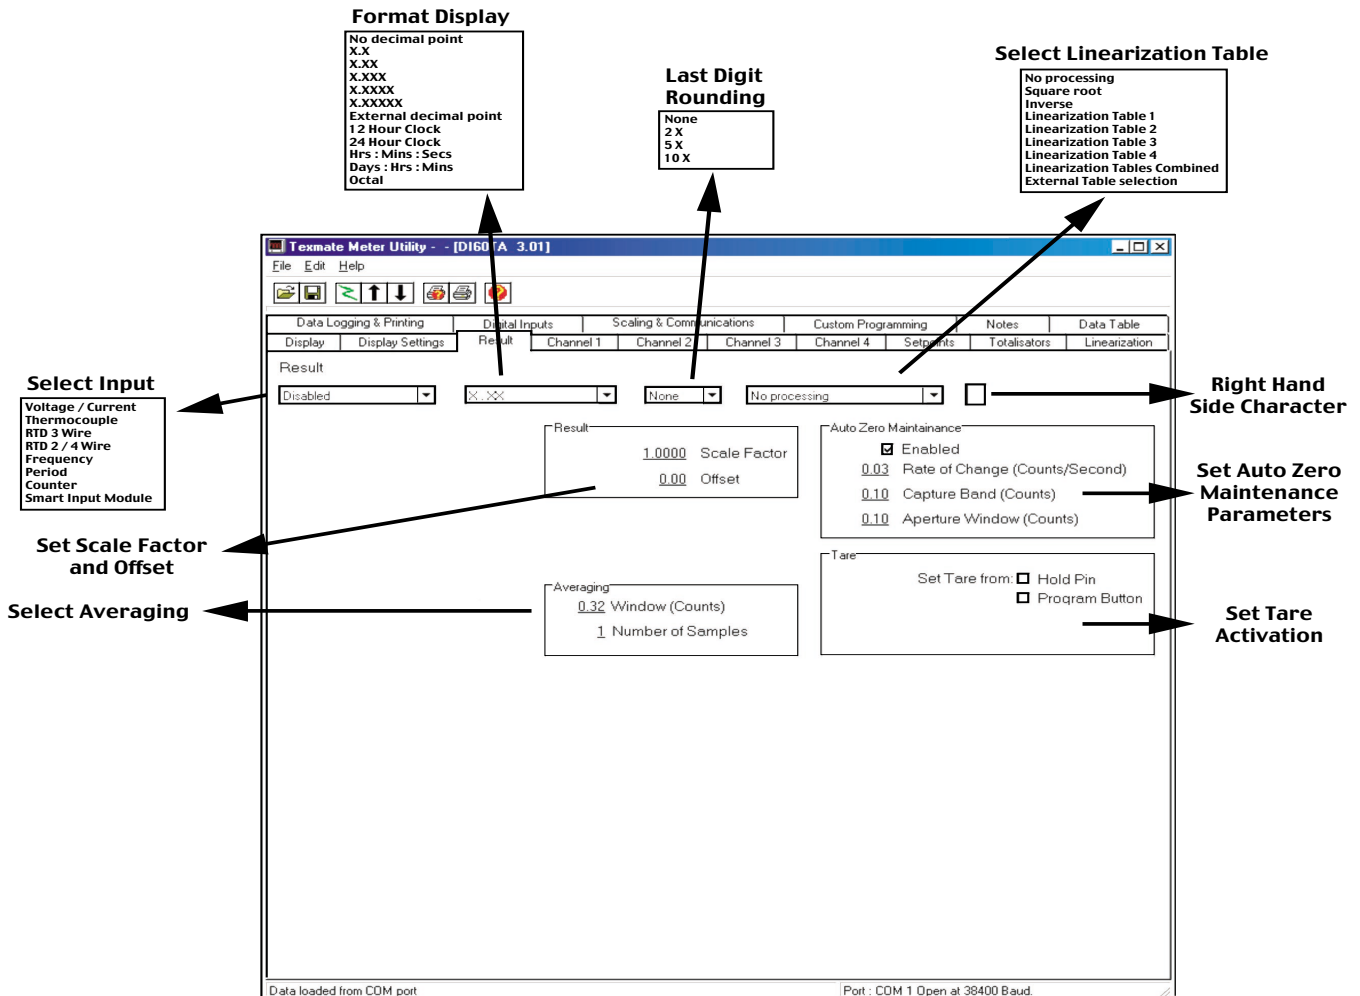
Format Display
No decimal point
X.X
X.XX
X.XXX
X.XXXX
X.XXXXX
External decimal point
12 Hour Clock
24 Hour Clock
Hrs : Mins : Secs
Days : Hrs : Mins
Octal

Last Digit Rounding
None
2 X
5 X
10 X

Select Linearization Table
No processing
Square root
Inverse
Linearization Table 1
Linearization Table 2
Linearization Table 3
Linearization Table 4
Linearization Tables Combined
External Table selection

Texmate Meter Utility - - [DI60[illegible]A 3.01]
File Edit Help

Data Logging & Printing | Digital Inputs | Scaling & Communications | Custom Programming | Notes | Data Table
Display | Display Settings | Result | Channel 1 | Channel 2 | Channel 3 | Channel 4 | Setpoints | Totalisators | Linearization

Result
Disabled
X.XX
None
No processing

Select Input
Voltage / Current
Thermocouple
RTD 3 Wire
RTD 2 / 4 Wire
Frequency
Period
Counter
Smart Input Module

Right Hand Side Character

Result
1.0000 Scale Factor
0.00 Offset

Auto Zero Maintainance
Enabled
0.03 Rate of Change (Counts/Second)
0.10 Capture Band (Counts)
0.10 Aperture Window (Counts)

Set Auto Zero Maintenance Parameters

Set Scale Factor and Offset

Tare
Set Tare from: Hold Pin
Program Button

Averaging
0.32 Window (Counts)
1 Number of Samples

Select Averaging

Set Tare Activation

Data loaded from COM port
Port : COM 1 Open at 38400 Baud.